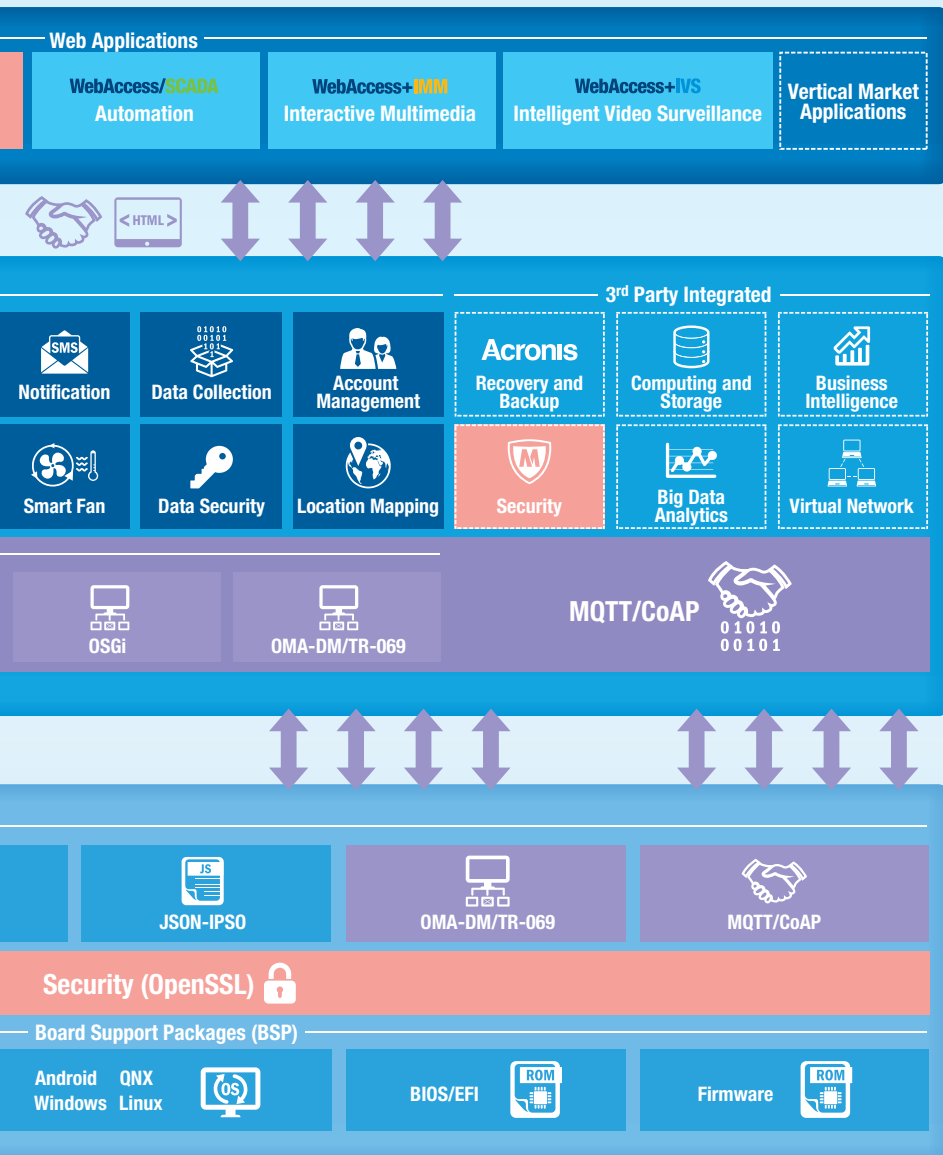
Web Applications

WebAccess/SCADA Automation

WebAccess+IMM Interactive Multimedia

WebAccess+IVS Intelligent Video Surveillance

Vertical Market Applications

<HTML>

3rd Party Integrated

SMS Notification

01010 00101 101 1 Data Collection

Account Management

Acronis Recovery and Backup

Computing and Storage

Business Intelligence

Smart Fan

Data Security

Location Mapping

M Security

Big Data Analytics

Virtual Network

OSGi

OMA-DM/TR-069

MQTT/CoAP

01010 00101

JS JSON-IPSO

OMA-DM/TR-069

MQTT/CoAP

Security (OpenSSL)

Board Support Packages (BSP)

Android QNX Windows Linux

OS

BIOS/EFI

ROM

Firmware

ROM